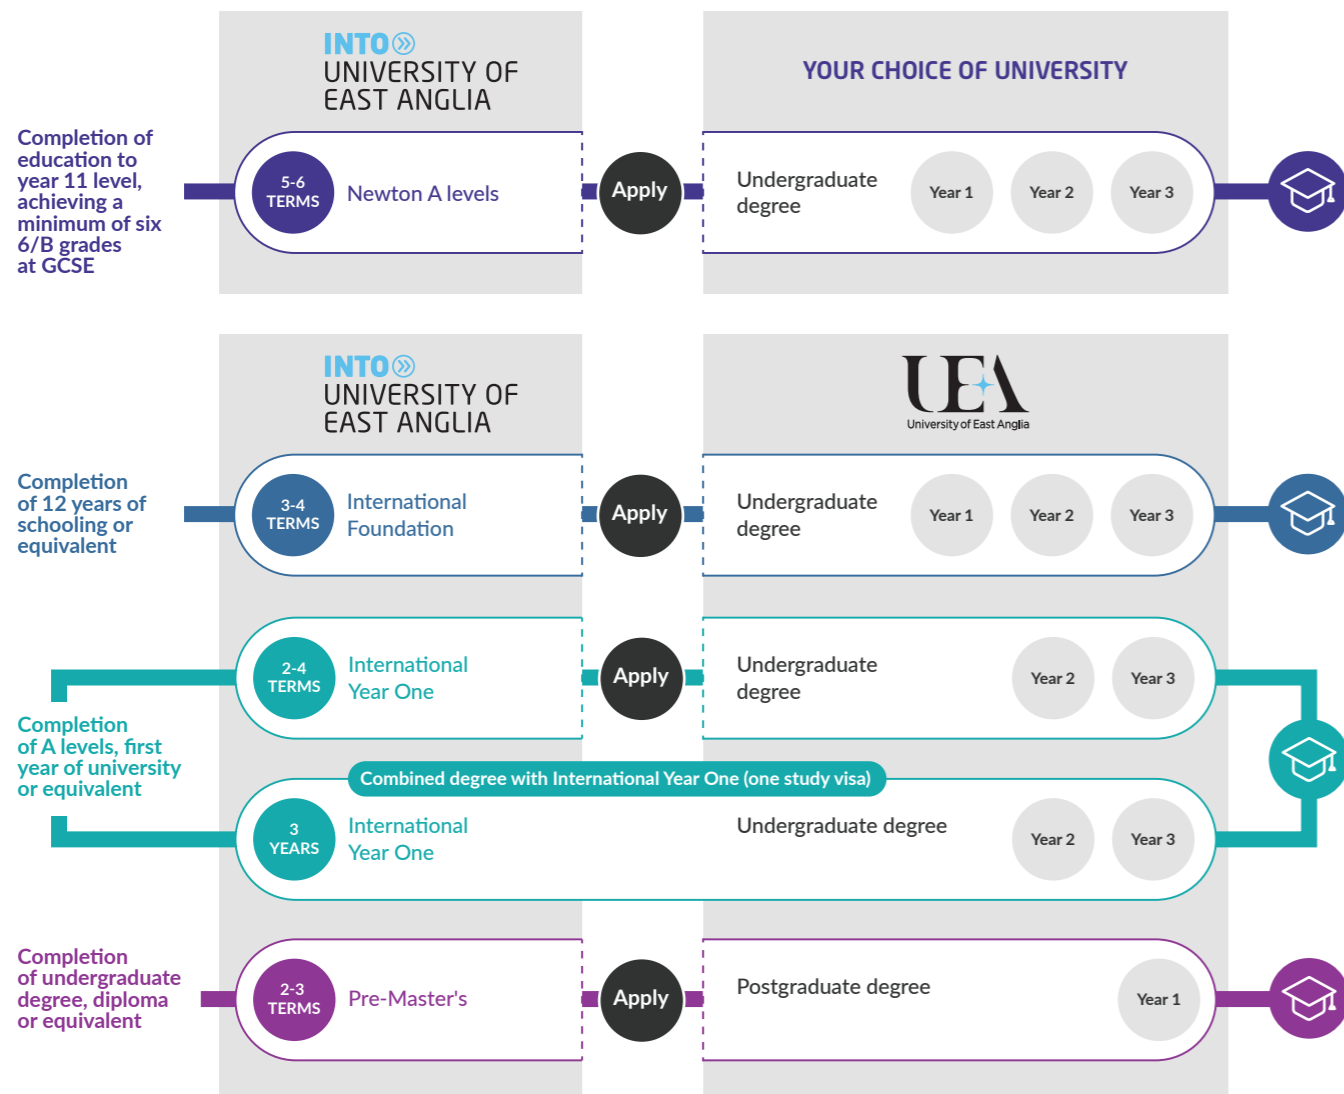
INTO
UNIVERSITY OF EAST ANGLIA

YOUR CHOICE OF UNIVERSITY

Completion of education to year 11 level, achieving a minimum of six 6/B grades at GCSE

5-6 TERMS
Newton A levels

Apply

Undergraduate degree
Year 1
Year 2
Year 3

INTO
UNIVERSITY OF EAST ANGLIA

UEA
University of East Anglia

Completion of 12 years of schooling or equivalent

3-4 TERMS
International Foundation

Apply

Undergraduate degree
Year 1
Year 2
Year 3

Completion of A levels, first year of university or equivalent

2-4 TERMS
International Year One

Apply

Undergraduate degree
Year 2
Year 3

Combined degree with International Year One (one study visa)

3 YEARS
International Year One

Undergraduate degree
Year 2
Year 3

Completion of undergraduate degree, diploma or equivalent

2-3 TERMS
Pre-Master's

Apply

Postgraduate degree
Year 1